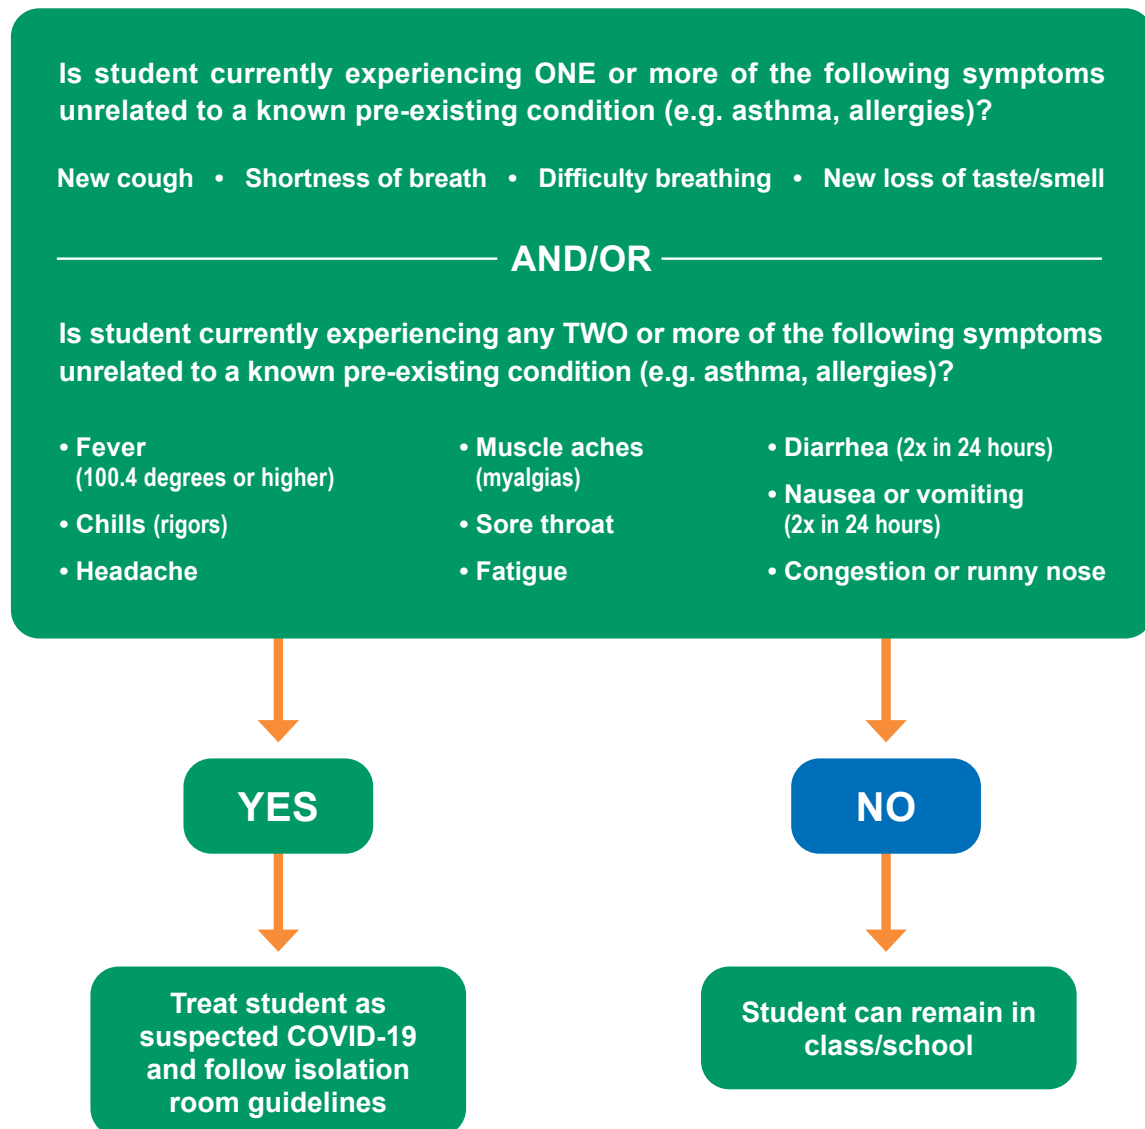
Is student currently experiencing ONE or more of the following symptoms unrelated to a known pre-existing condition (e.g. asthma, allergies)?

New cough • Shortness of breath • Difficulty breathing • New loss of taste/smell

AND/OR

Is student currently experiencing any TWO or more of the following symptoms unrelated to a known pre-existing condition (e.g. asthma, allergies)?

• Fever (100.4 degrees or higher)
• Chills (rigors)
• Headache

• Muscle aches (myalgias)
• Sore throat
• Fatigue

• Diarrhea (2x in 24 hours)
• Nausea or vomiting (2x in 24 hours)
• Congestion or runny nose

YES

NO

Treat student as suspected COVID-19 and follow isolation room guidelines

Student can remain in class/school